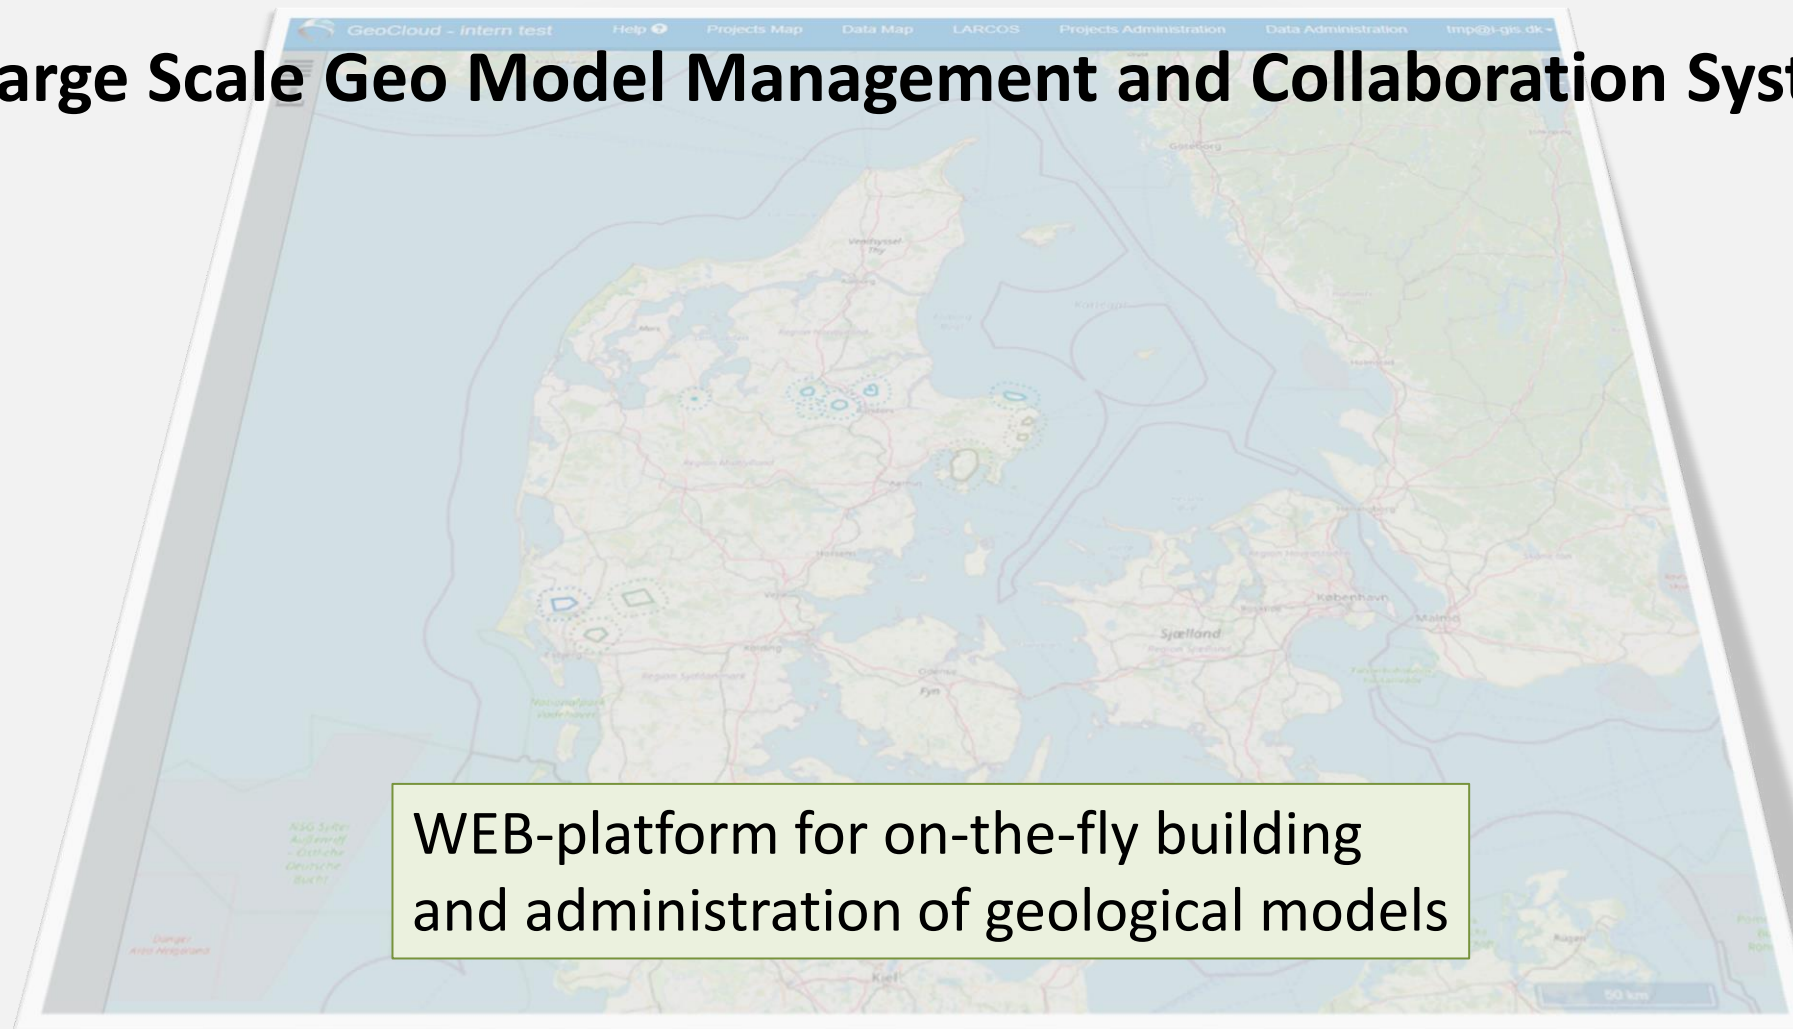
GeoCloud - intern test Help Projects Map Data Map LARCOS Projects Administration Data Administration tmp@i-gis.dk

arge Scale Geo Model Management and Collaboration Syst

Göteborg

Vendsyssel Thy

Aalborg

Mors

København

Sjælland

Region Sjælland

Malmö

Fyn

Odense

Aarhus

Herning

Vejle

Esbjerg

Kolding

Region Syddanmark

Kiel

WEB-platform for on-the-fly building and administration of geological models

50 km